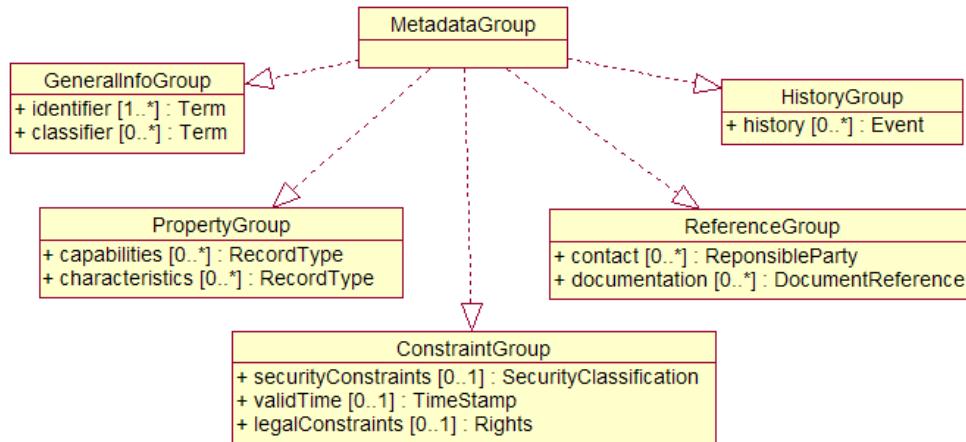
MetadataGroup

GeneralInfoGroup
+ identifier [1..*] : Term
+ classifier [0..*] : Term

HistoryGroup
+ history [0..*] : Event

PropertyGroup
+ capabilities [0..*] : RecordType
+ characteristics [0..*] : RecordType

ReferenceGroup
+ contact [0..*] : ReponsibleParty
+ documentation [0..*] : DocumentReference

ConstraintGroup
+ securityConstraints [0..1] : SecurityClassification
+ validTime [0..1] : TimeStamp
+ legalConstraints [0..1] : Rights